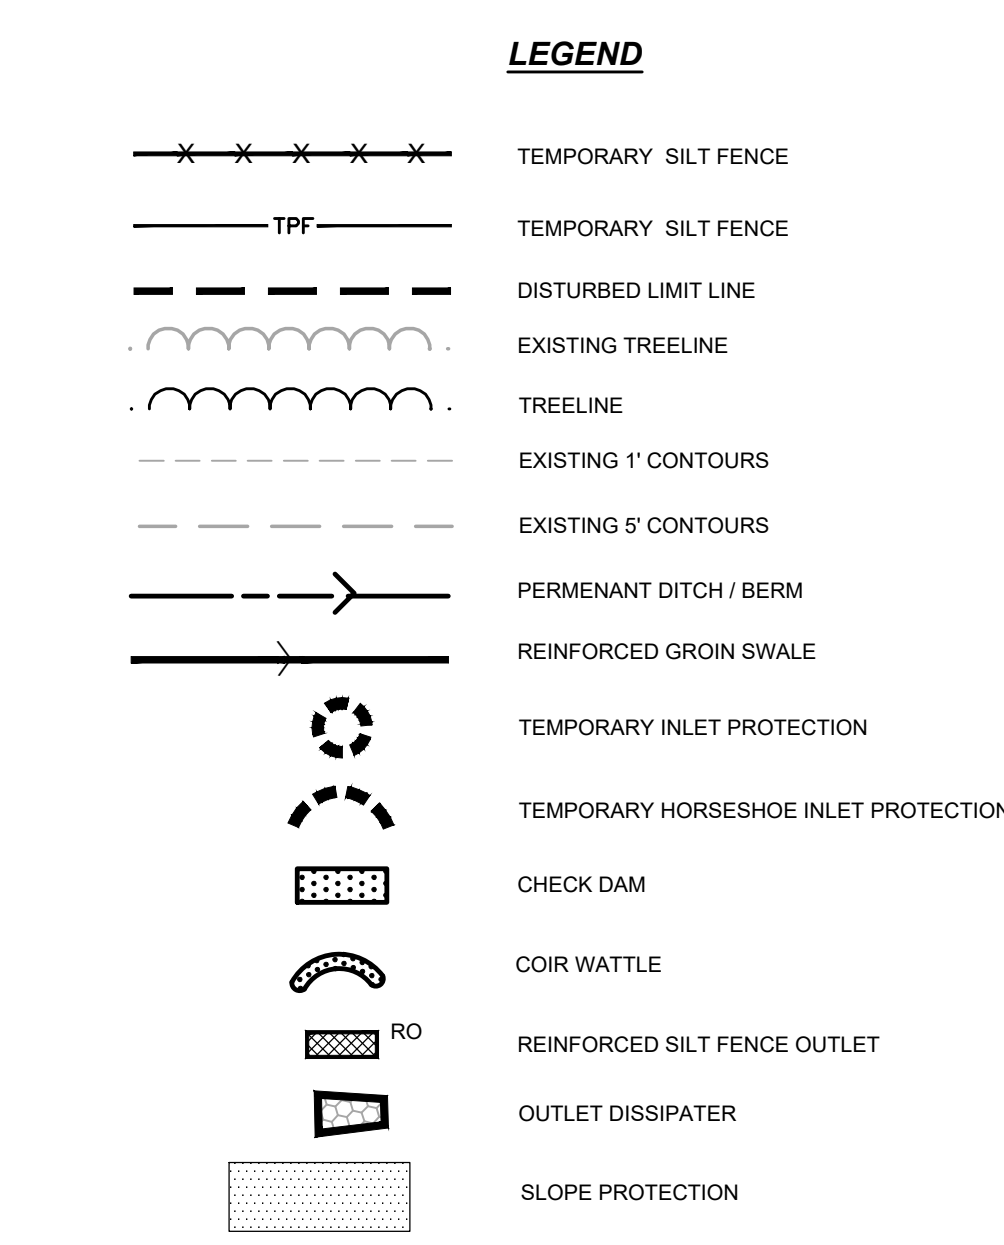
LEGEND

TEMPORARY SILT FENCE

TPF

TEMPORARY SILT FENCE

DISTURBED LIMIT LINE

EXISTING TREELINE

TREELINE

EXISTING 1' CONTOURS

EXISTING 5' CONTOURS

PERMENANT DITCH / BERM

REINFORCED GROIN SWALE

TEMPORARY INLET PROTECTION

TEMPORARY HORSESHOE INLET PROTECTION

CHECK DAM

COIR WATTLE

RO

REINFORCED SILT FENCE OUTLET

OUTLET DISSIPATER

SLOPE PROTECTION